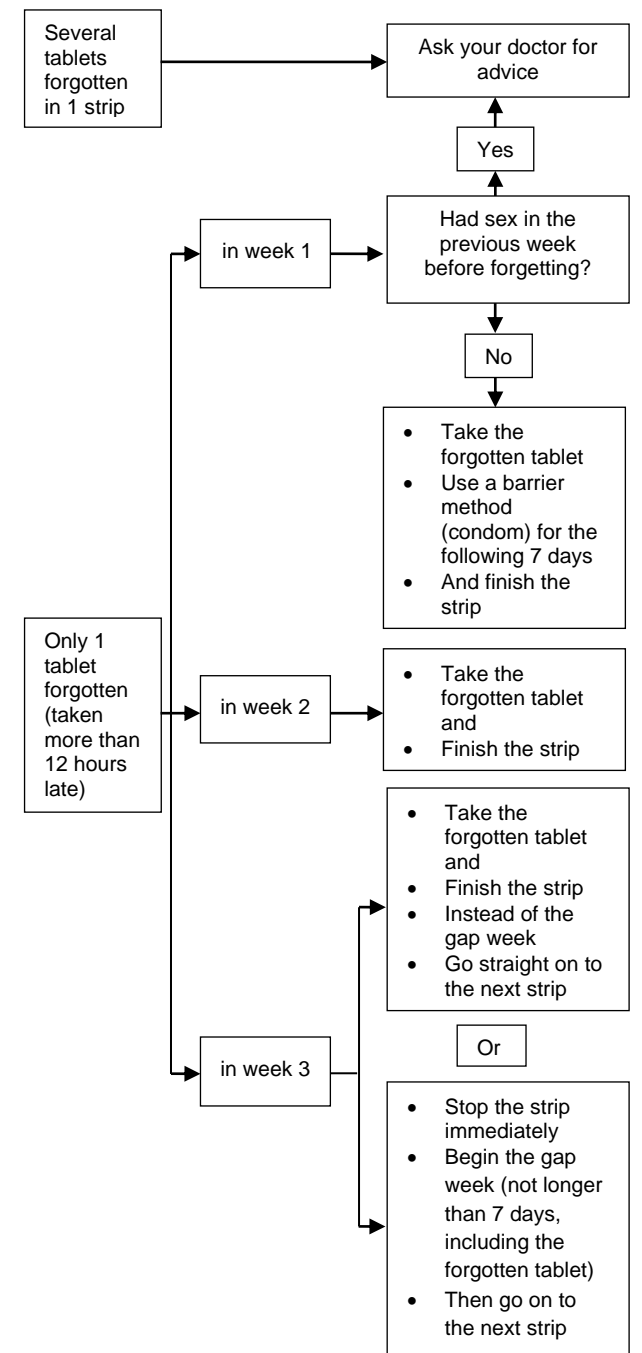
Several tablets forgotten in 1 strip

Ask your doctor for advice

Yes

in week 1

Had sex in the previous week before forgetting?

No

- Take the forgotten tablet
- Use a barrier method (condom) for the following 7 days
- And finish the strip

Only 1 tablet forgotten (taken more than 12 hours late)

in week 2

- Take the forgotten tablet and
- Finish the strip

- Take the forgotten tablet and
- Finish the strip
- Instead of the gap week
- Go straight on to the next strip

in week 3

Or

- Stop the strip immediately
- Begin the gap week (not longer than 7 days, including the forgotten tablet)
- Then go on to the next strip